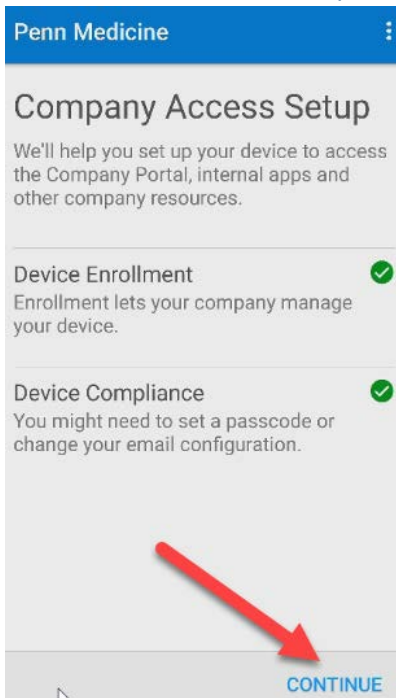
Penn Medicine

Company Access Setup

We'll help you set up your device to access the Company Portal, internal apps and other company resources.

Device Enrollment
Enrollment lets your company manage your device.

Device Compliance
You might need to set a passcode or change your email configuration.

CONTINUE